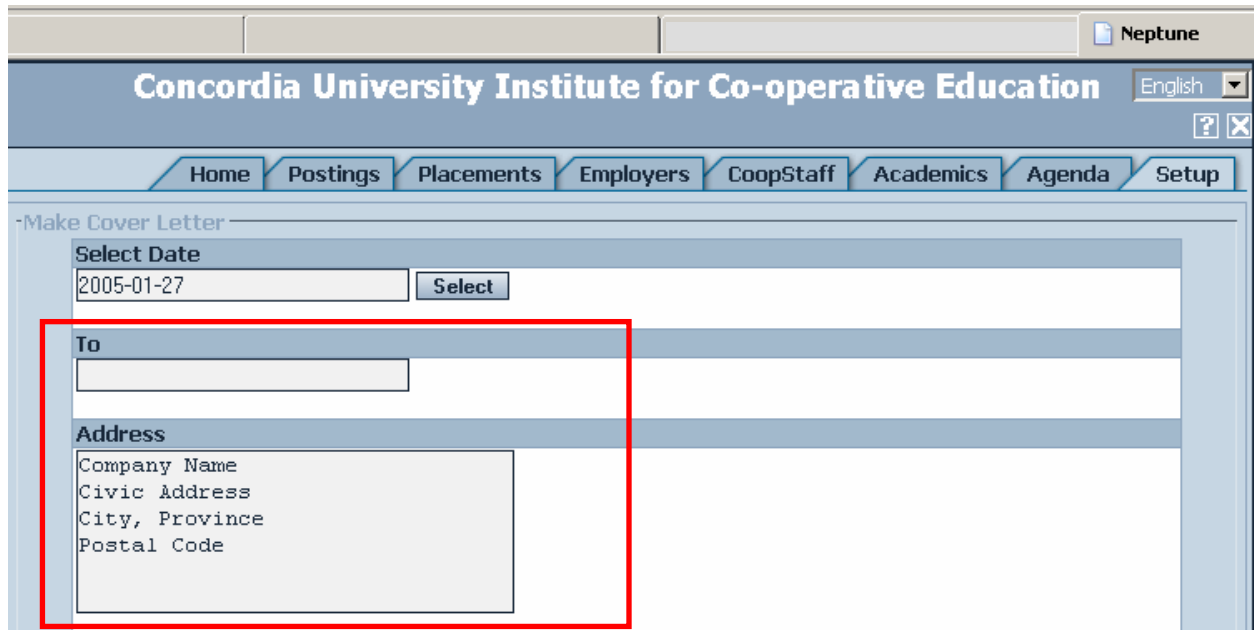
Neptune

Concordia University Institute for Co-operative Education

English

?

Home | Postings | Placements | Employers | CoopStaff | Academics | Agenda | Setup

Make Cover Letter

Select Date

2005-01-27

Select

To

Address

Company Name
Civic Address
City, Province
Postal Code